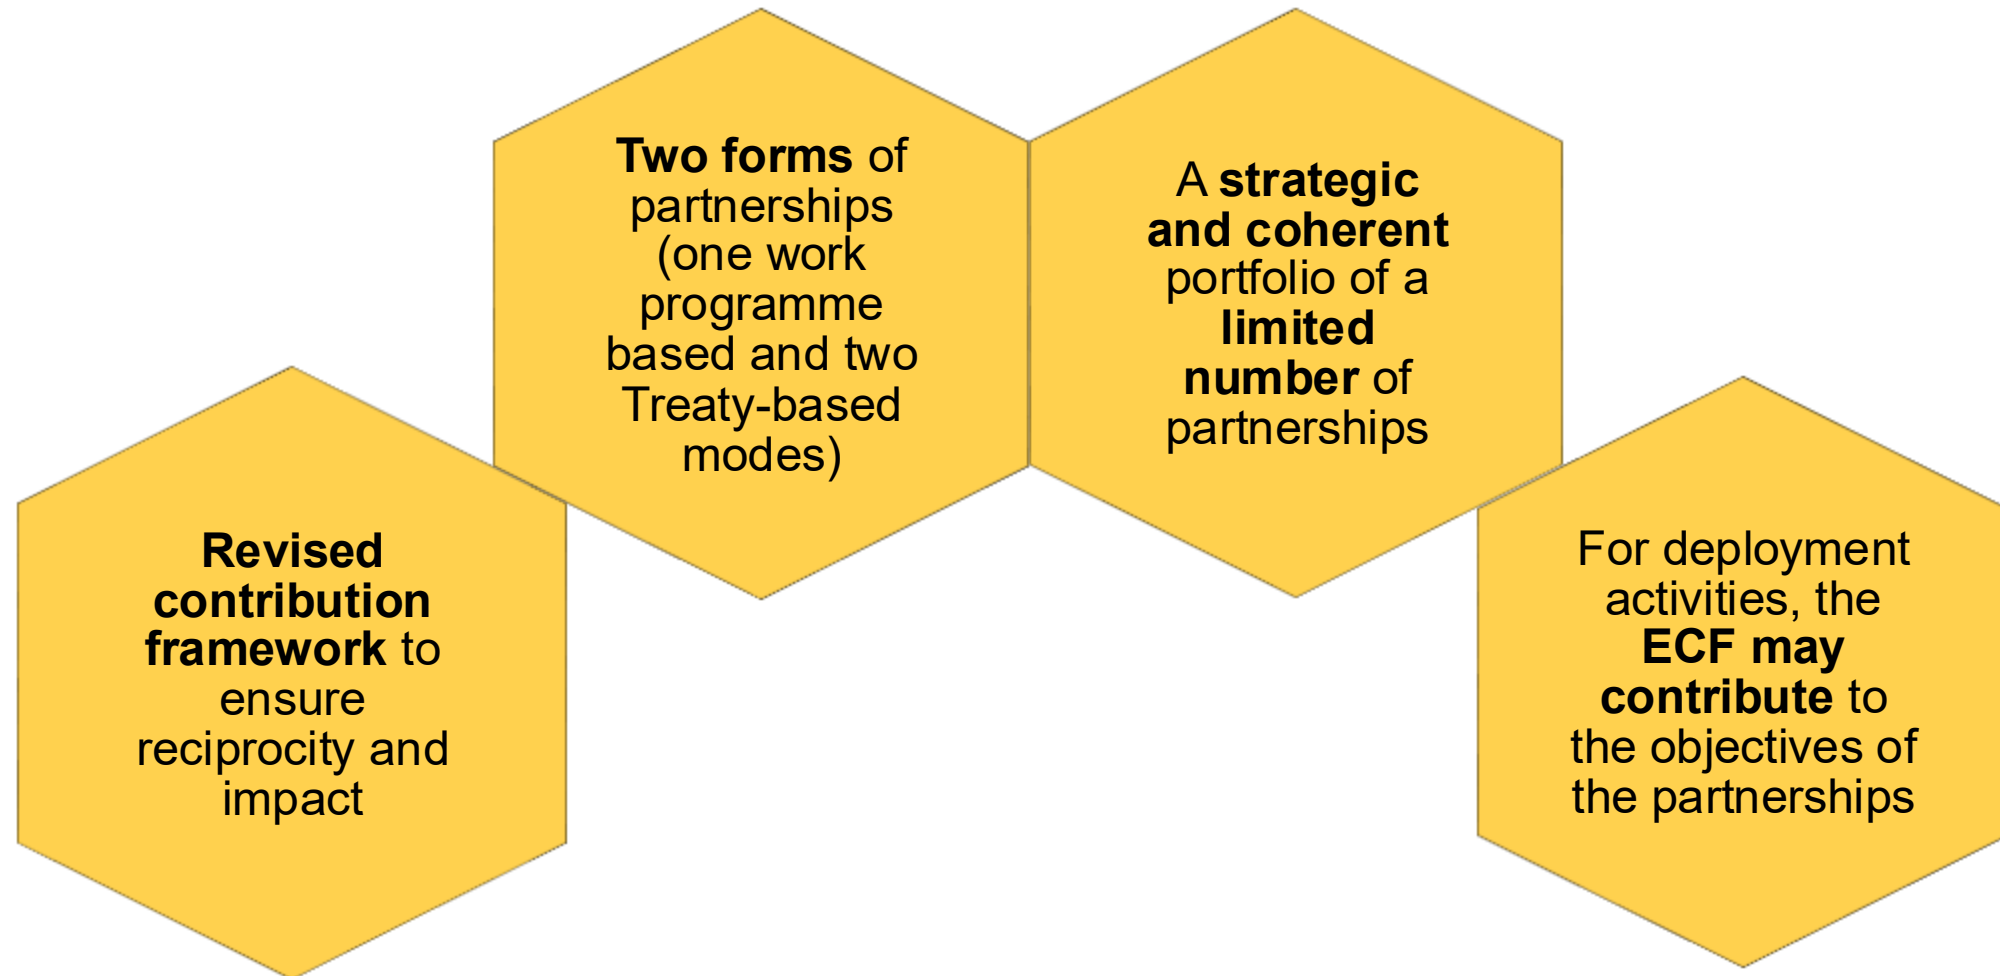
Revised contribution framework to ensure reciprocity and impact

Two forms of partnerships (one work programme based and two Treaty-based modes)

A strategic and coherent portfolio of a limited number of partnerships

For deployment activities, the ECF may contribute to the objectives of the partnerships